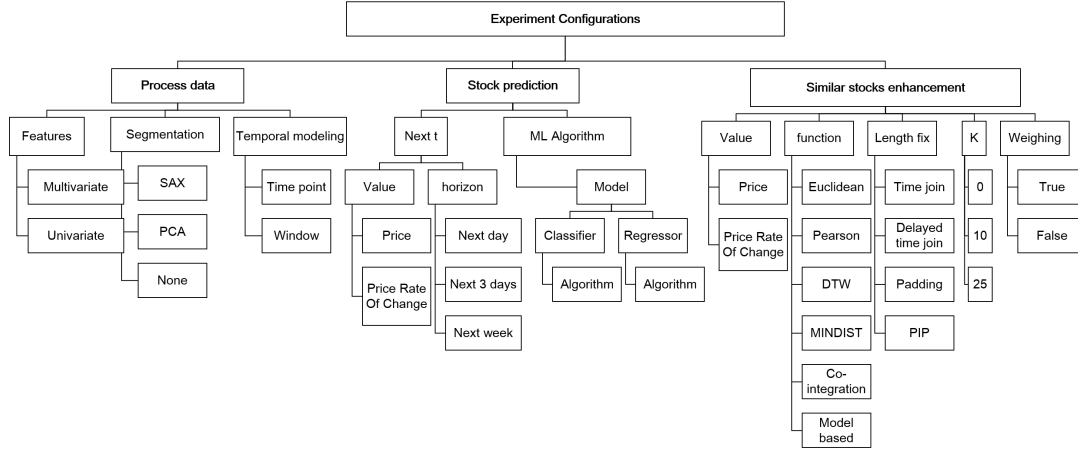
Experiment Configurations

Process data

Features

Multivariate

Univariate

Segmentation

SAX

PCA

None

Temporal modeling

Time point

Window

Stock prediction

Next t

Value

Price

Price Rate Of Change

horizon

Next day

Next 3 days

Next week

ML Algorithm

Model

Classifier

Algorithm

Regressor

Algorithm

Similar stocks enhancement

Value

Price

Price Rate Of Change

function

Euclidean

Pearson

DTW

MINDIST

Co-integration

Model based

Length fix

Time join

Delayed time join

Padding

PIP

K

0

10

25

Weighing

True

False